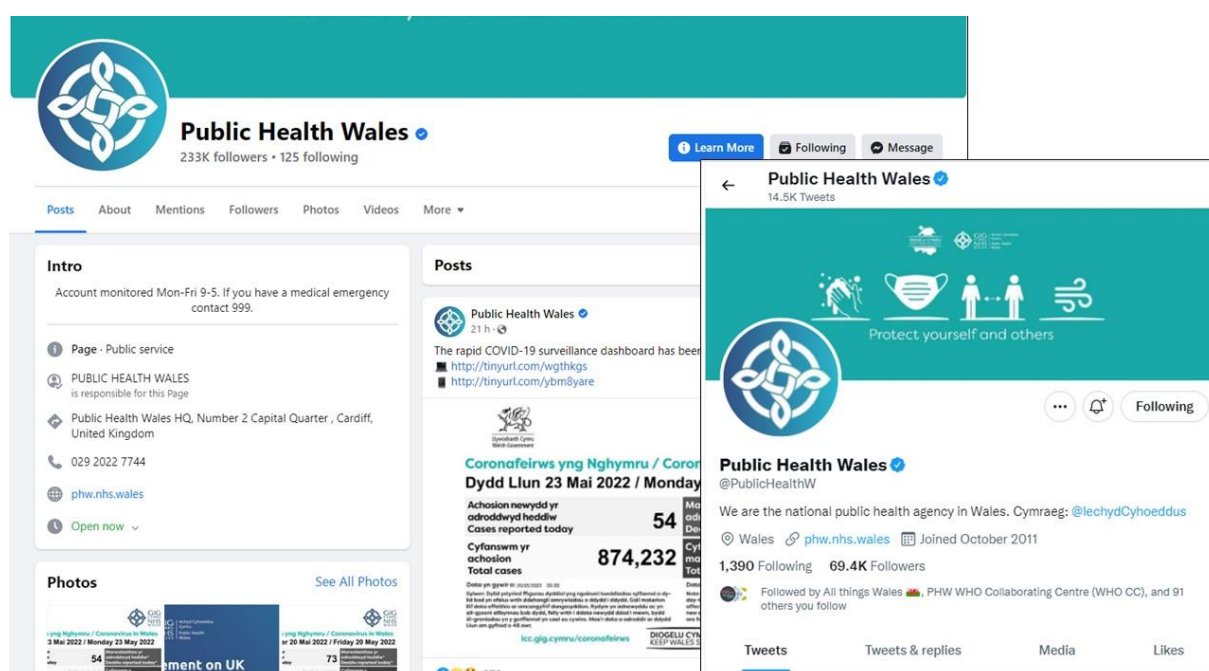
Public Health Wales
233K followers • 125 following

Learn More
Following
Message

Posts
About
Mentions
Followers
Photos
Videos
More

Intro
Account monitored Mon-Fri 9-5. If you have a medical emergency contact 999.

Page · Public service
PUBLIC HEALTH WALES
is responsible for this Page
Public Health Wales HQ, Number 2 Capital Quarter , Cardiff, United Kingdom
029 2022 7744
phw.nhs.wales
Open now

Photos
See All Photos

Posts
Public Health Wales
21 h ·
The rapid COVID-19 surveillance dashboard has been
http://tinyurl.com/wgthkgs
http://tinyurl.com/ybm8yare

Coronafeirws yng Nghymru / Coron
Dydd Llun 23 Mai 2022 / Monday
Achosion newydd yr adroddwyd heddiw
Cases reported today
54
Cyfanswm yr achosion
Total cases
874,232
icc.gig.cymru/coronafeirws
DIOGELU CYM
KEEP WALES S

Public Health Wales
14.5K Tweets
Protect yourself and others
Following
Public Health Wales
@PublicHealthW
We are the national public health agency in Wales. Cymraeg: @IechydCyhoeddus
Wales phw.nhs.wales Joined October 2011
1,390 Following 69.4K Followers
Followed by All things Wales, PHW WHO Collaborating Centre (WHO CC), and 91 others you follow
Tweets
Tweets & replies
Media
Likes